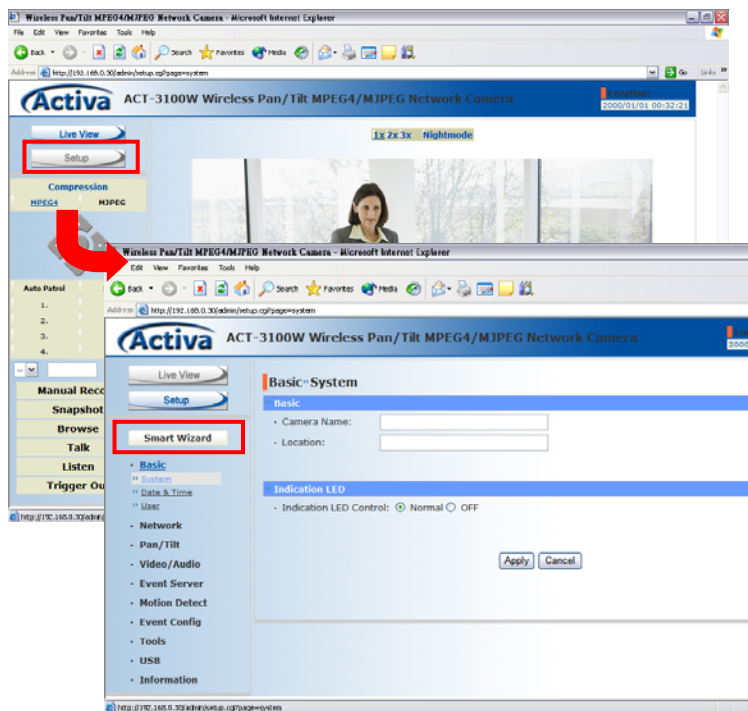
Wireless Pan/Tilt MPEG4/MJPEG Network Camera - Microsoft Internet Explorer

File Edit View Favorites Tools Help

Back Search Favorites Media

Address http://192.168.0.30/admin/setup.cgi?page=system Go Links

Activa ACT-3100W Wireless Pan/Tilt MPEG4/MJPEG Network Camera

Location:
2000/01/01 00:32:21

Live View

Setup

1x 2x 3x Nightmode

Compression

MPEG4 MJPEG

Auto Patrol

1.

2.

3.

4.

Manual Reco

Snapshot

Browse

Talk

Listen

Trigger Ou

http://192.168.0.30/admin

Wireless Pan/Tilt MPEG4/MJPEG Network Camera - Microsoft Internet Explorer

Edit View Favorites Tools Help

Back Search Favorites Media

Address http://192.168.0.30/admin/setup.cgi?page=system

Activa ACT-3100W Wireless Pan/Tilt MPEG4/MJPEG Network Camera

2000

Live View

Setup

Smart Wizard

Basic

System

Date & Time

User

Network

Pan/Tilt

Video/Audio

Event Server

Motion Detect

Event Config

Tools

USB

Information

Basic » System

Basic

Camera Name:

Location:

Indication LED

Indication LED Control: Normal OFF

Apply Cancel

http://192.168.0.30/admin/setup.cgi?page=system